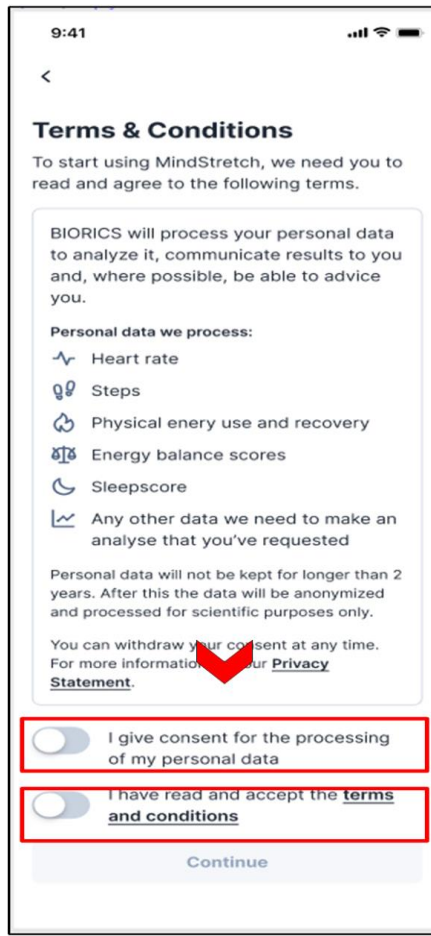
9:41

<

Terms & Conditions

To start using MindStretch, we need you to read and agree to the following terms.

BIORICS will process your personal data to analyze it, communicate results to you and, where possible, be able to advice you.

Personal data we process:

Heart rate

Steps

Physical enery use and recovery

Energy balance scores

Sleepscore

Any other data we need to make an analyse that you've requested

Personal data will not be kept for longer than 2 years. After this the data will be anonymized and processed for scientific purposes only.

You can withdraw y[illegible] consent at any time. For more informatio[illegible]ur Privacy Statement.

I give consent for the processing of my personal data

I have read and accept the terms and conditions

Continue